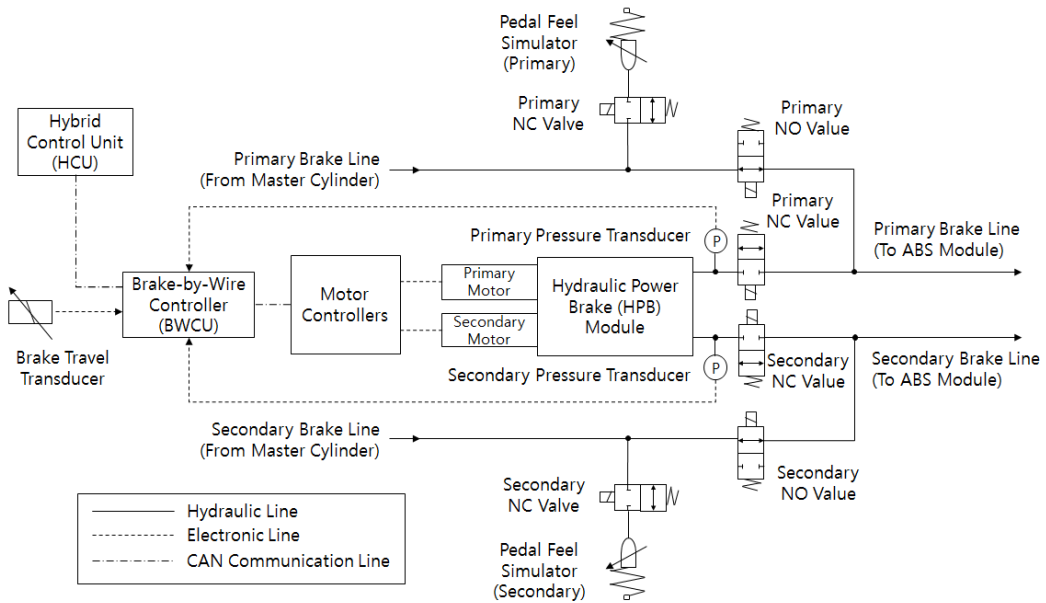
Pedal Feel Simulator (Primary)

Primary NC Valve

Primary NO Value

Hybrid Control Unit (HCU)

Primary Brake Line (From Master Cylinder)

Primary NC Value

Primary Brake Line (To ABS Module)

Primary Pressure Transducer

P

Brake-by-Wire Controller (BWCU)

Motor Controllers

Primary Motor

Secondary Motor

Hydraulic Power Brake (HPB) Module

Brake Travel Transducer

Secondary NC Value

Secondary Brake Line (To ABS Module)

Secondary Pressure Transducer

P

Secondary Brake Line (From Master Cylinder)

Secondary NC Valve

Secondary NO Value

Hydraulic Line

Electronic Line

CAN Communication Line

Pedal Feel Simulator (Secondary)